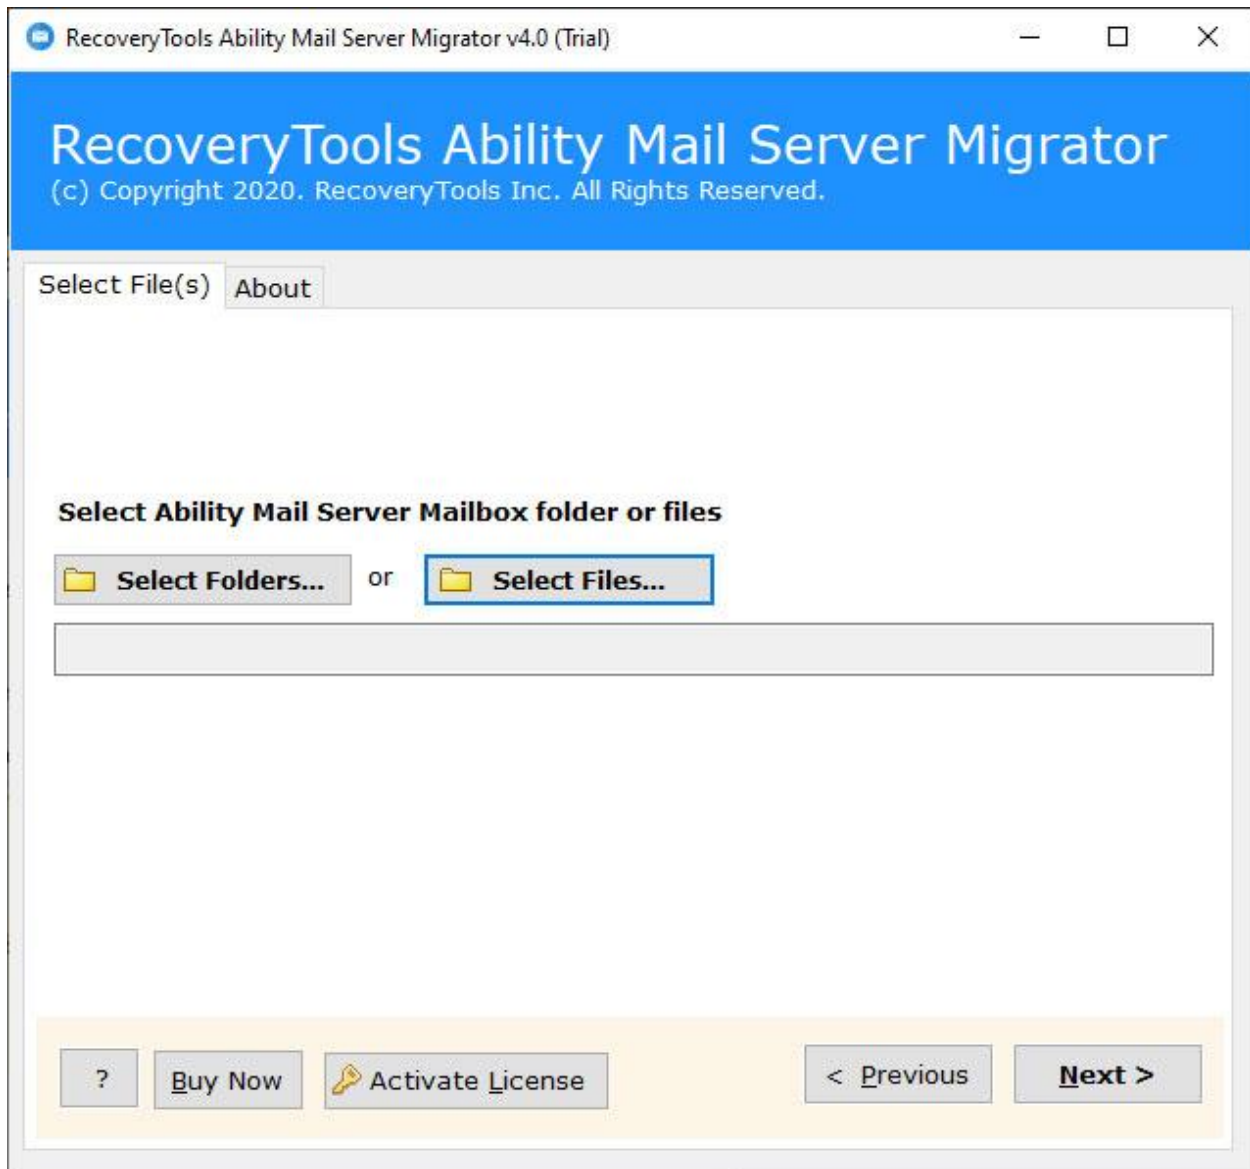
RecoveryTools Ability Mail Server Migrator v4.0 (Trial)

RecoveryTools Ability Mail Server Migrator
(c) Copyright 2020. RecoveryTools Inc. All Rights Reserved.

Select File(s)
About

Select Ability Mail Server Mailbox folder or files

Select Folders...
or
Select Files...

?
Buy Now
Activate License
< Previous
Next >